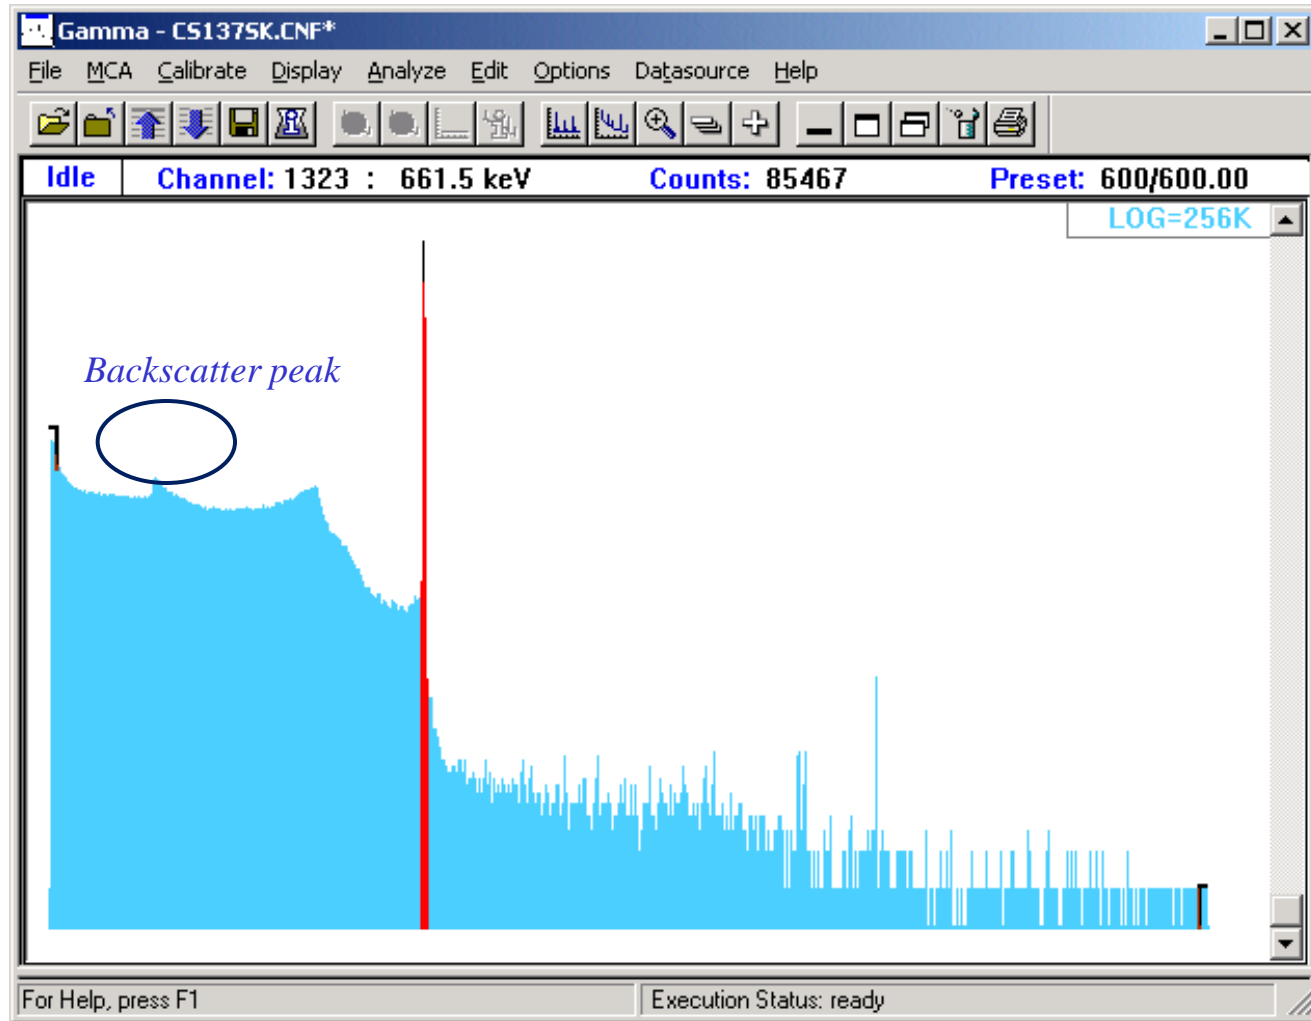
Gamma - CS137SK.CNF*

File MCA Calibrate Display Analyze Edit Options Datasource Help

Idle Channel: 1323 : 661.5 keV Counts: 85467 Preset: 600/600.00

LOG=256K

Backscatter peak

For Help, press F1

Execution Status: ready